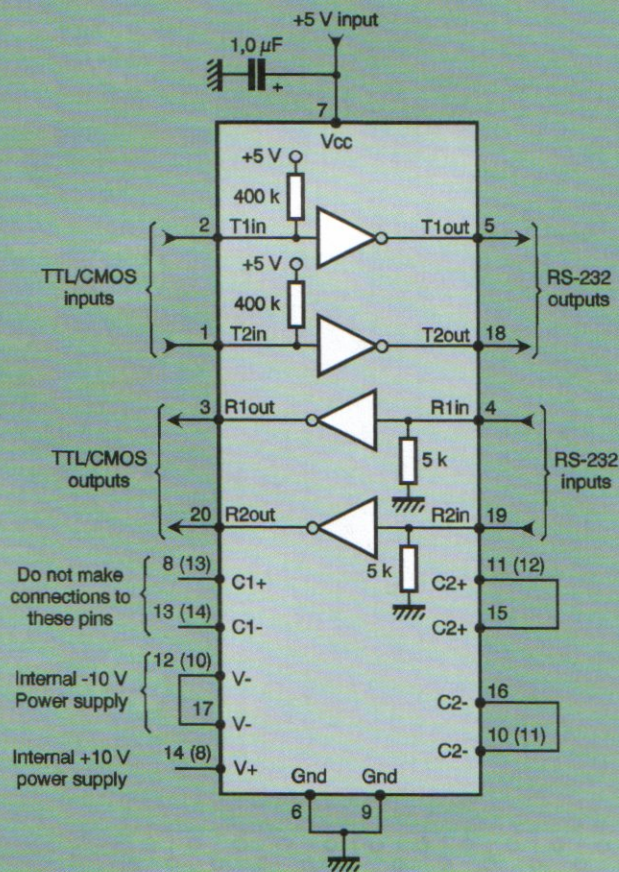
+5 V input

1,0 $\mu$F

+

7

Vcc

+5 V

400 k

2 T1in

T1out 5

TTL/CMOS inputs

RS-232 outputs

+5 V

400 k

1 T2in

T2out 18

3 R1out

R1in 4

TTL/CMOS outputs

5 k

RS-232 inputs

20 R2out

R2in 19

8 (13)

C1+

Do not make connections to these pins

5 k

11 (12)

C2+

13 (14)

C1-

15

C2+

Internal -10 V Power supply

12 (10)

V-

17

V-

16

C2-

10 (11)

C2-

Internal +10 V power supply

14 (8)

V+

Gnd

Gnd

6

9